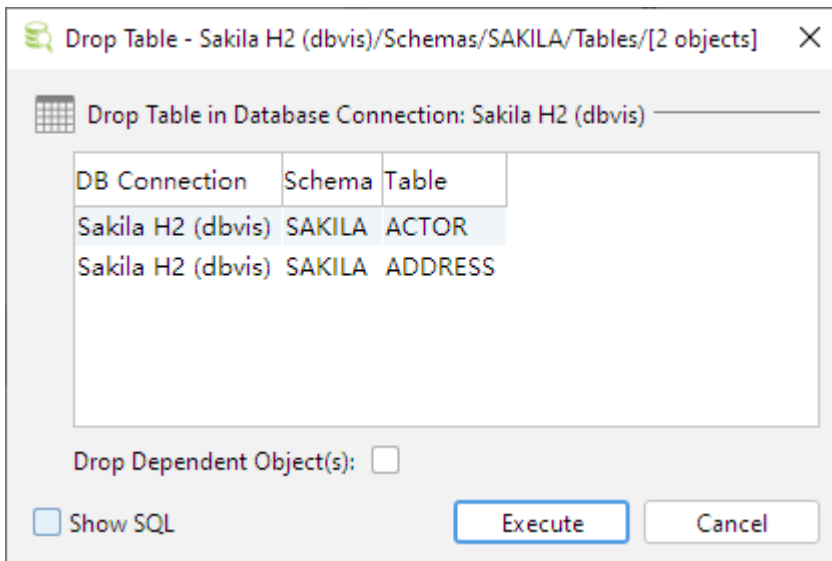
Drop Table - Sakila H2 (dbvis)/Schemas/SAKILA/Tables/[2 objects]

Drop Table in Database Connection: Sakila H2 (dbvis)

| DB Connection | Schema | Table |
|---|---|---|
| Sakila H2 (dbvis) | SAKILA | ACTOR |
| Sakila H2 (dbvis) | SAKILA | ADDRESS |

Drop Dependent Object(s):

Show SQL

Execute

Cancel